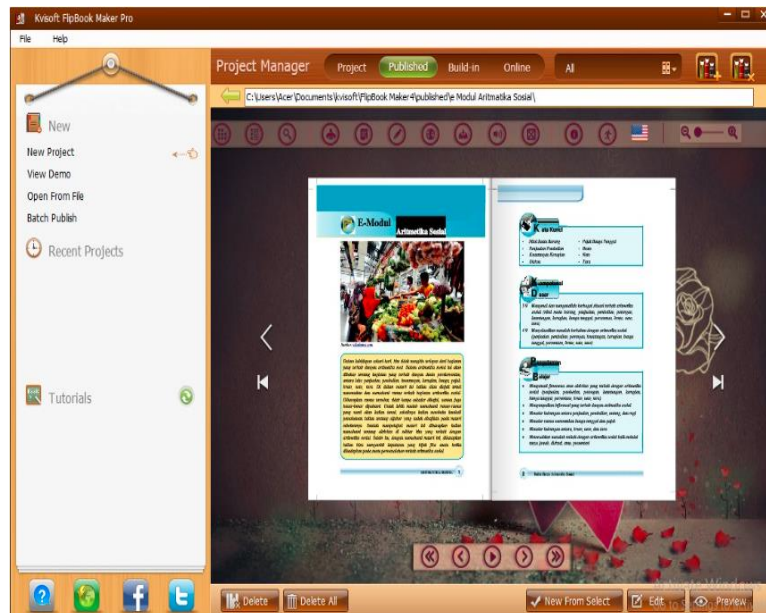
Kvisoft FlipBook Maker Pro

File Help

New

New Project

View Demo

Open From File

Batch Publish

Recent Projects

Tutorials

Project Manager Project Published Build-in Online All

C:\Users\Acer\Documents\kvisoft\FlipBook Maker4\published\e Modul Aritmatika Sosial\

E-Modul Aritmatika Sosial

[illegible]

Kata Kunci

Kompetensi Dasar

Peta Konsep

Delete Delete All New From Select Edit Preview